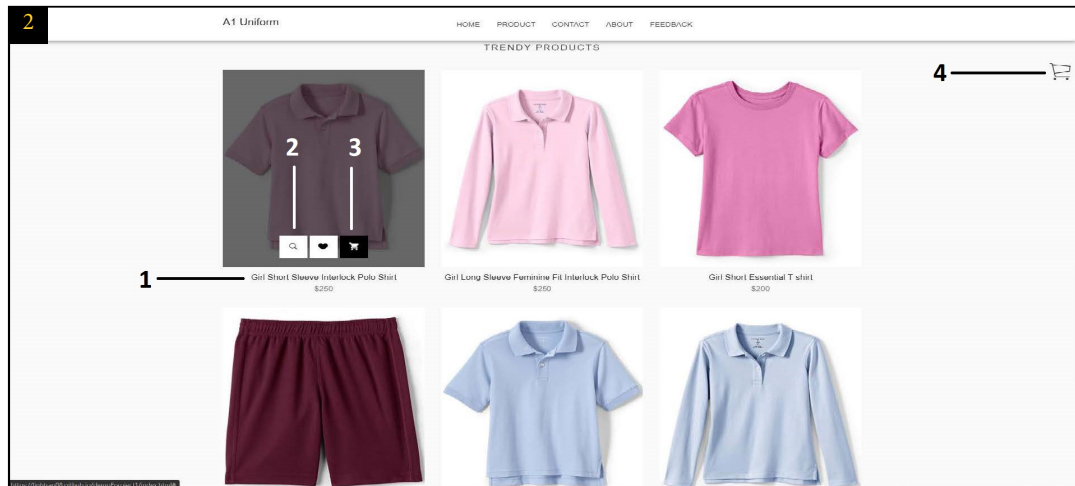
2

A1 Uniform

HOME PRODUCT CONTACT ABOUT FEEDBACK

TRENDY PRODUCTS

4

2 3

1

Girl Short Sleeve Interlock Polo Shirt
$250

Girl Long Sleeve Feminine Fit Interlock Polo Shirt
$250

Girl Short Essential T shirt
$200

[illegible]